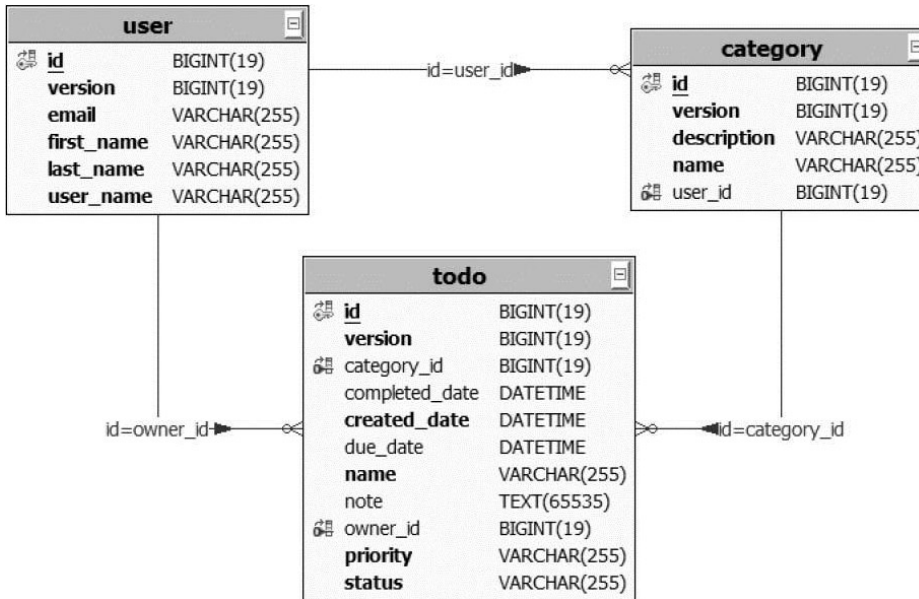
user

| | |
|---|---|
| id | BIGINT(19) |
| version | BIGINT(19) |
| email | VARCHAR(255) |
| first_name | VARCHAR(255) |
| last_name | VARCHAR(255) |
| user_name | VARCHAR(255) |

id=user_id

category

| | |
|---|---|
| id | BIGINT(19) |
| version | BIGINT(19) |
| description | VARCHAR(255) |
| name | VARCHAR(255) |
| user_id | BIGINT(19) |

todo

| | |
|---|---|
| id | BIGINT(19) |
| version | BIGINT(19) |
| category_id | BIGINT(19) |
| completed_date | DATETIME |
| created_date | DATETIME |
| due_date | DATETIME |
| name | VARCHAR(255) |
| note | TEXT(65535) |
| owner_id | BIGINT(19) |
| priority | VARCHAR(255) |
| status | VARCHAR(255) |

id=owner_id

id=category_id